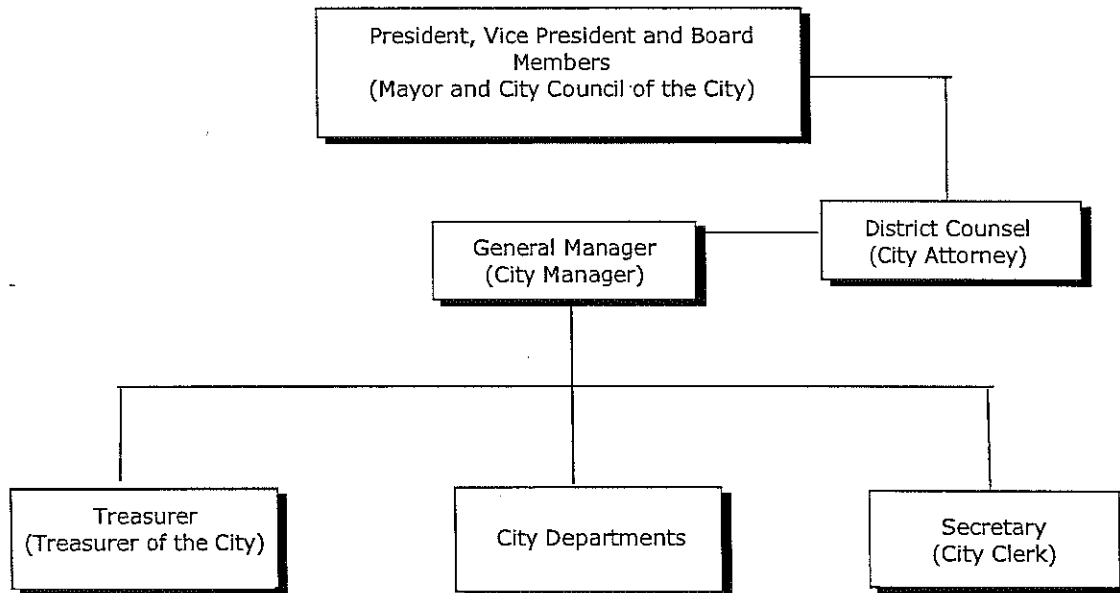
President, Vice President and Board Members
(Mayor and City Council of the City)

District Counsel
(City Attorney)

General Manager
(City Manager)

Treasurer
(Treasurer of the City)

City Departments

Secretary
(City Clerk)